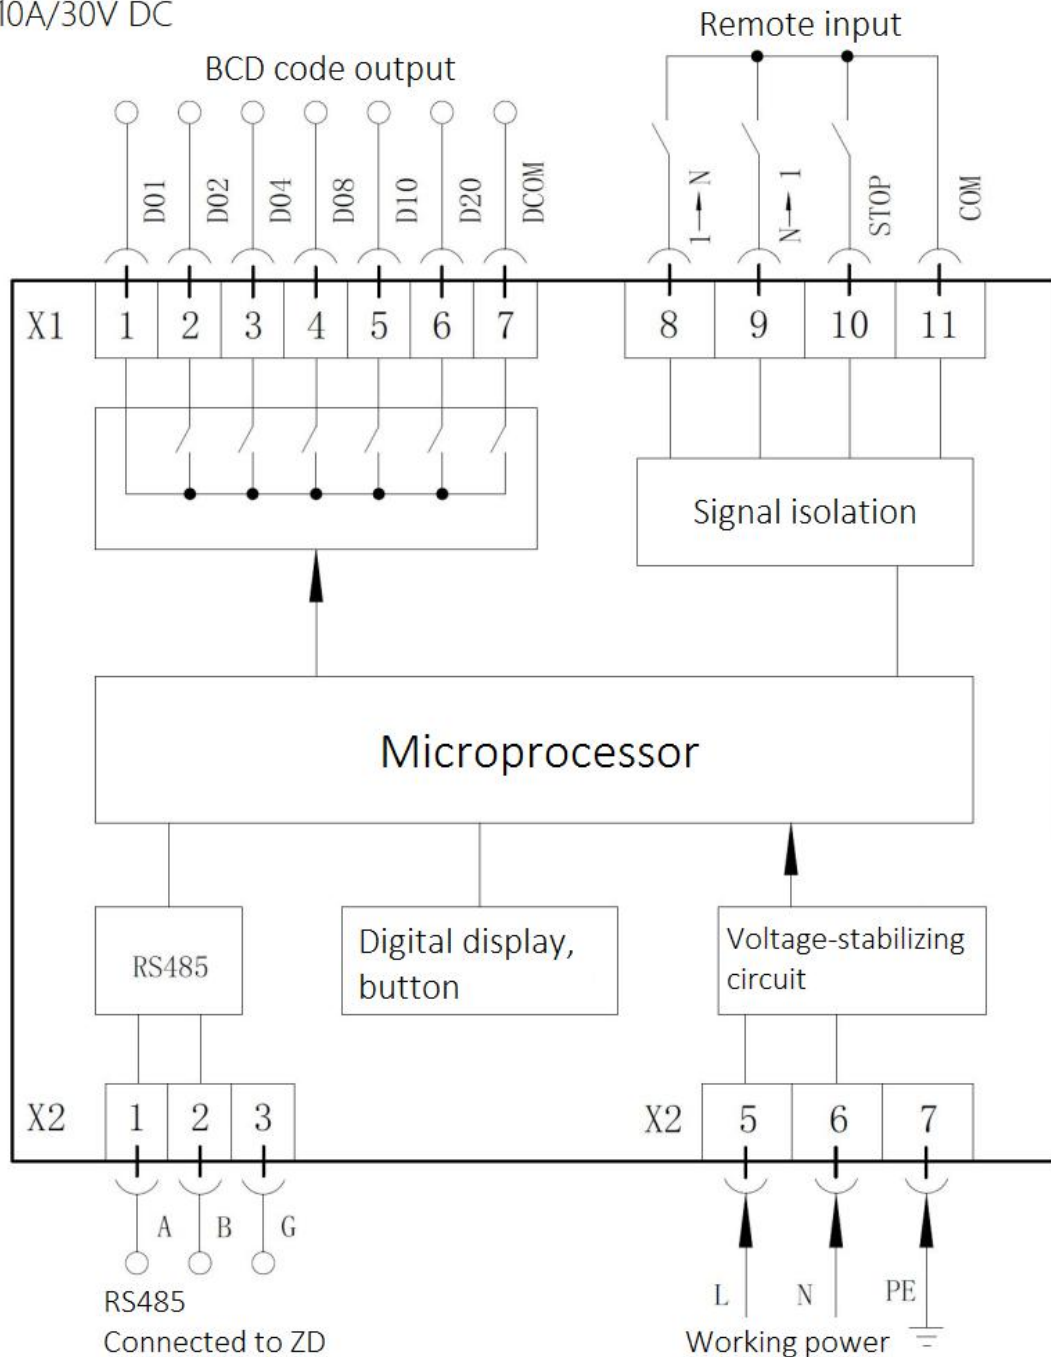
l0A/30V DC

Remote input

BCD code output

D01 D02 D04 D08 D10 D20 DCOM

1→N N→1 STOP COM

X1 1 2 3 4 5 6 7

8 9 10 11

Signal isolation

Microprocessor

RS485

Digital display, button

Voltage-stabilizing circuit

X2 1 2 3

X2 5 6 7

A B G

RS485
Connected to ZD

L N PE

Working power